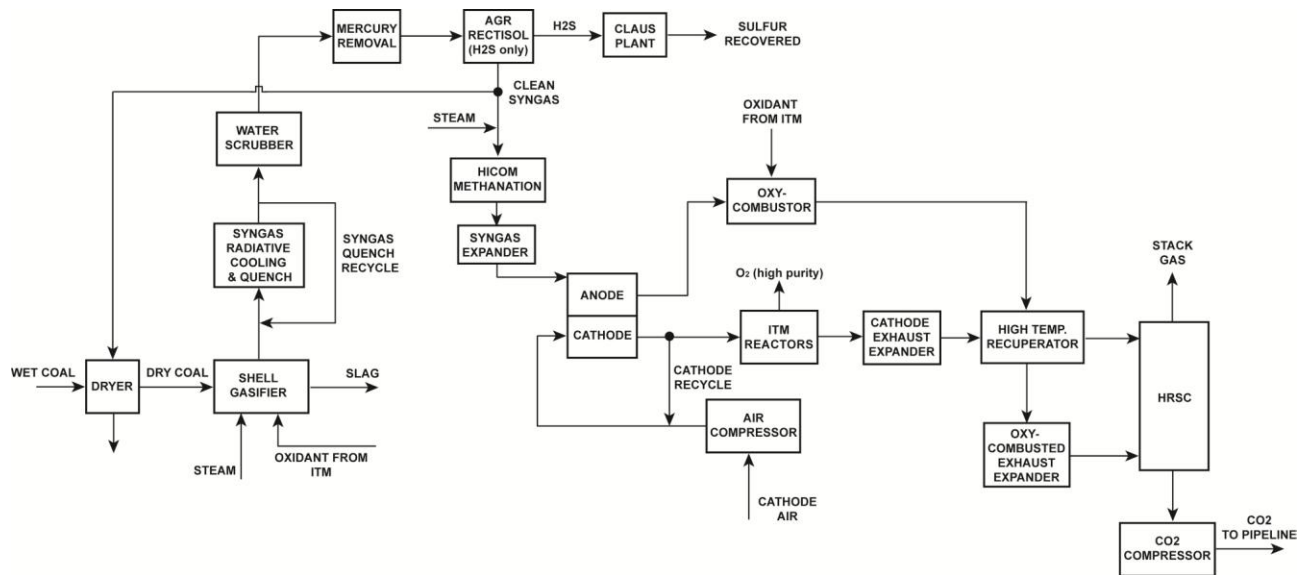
MERCURY REMOVAL

AGR RECTISOL (H2S only)

H2S

CLAUS PLANT

SULFUR RECOVERED

CLEAN SYNGAS

OXIDANT FROM ITM

STEAM

WATER SCRUBBER

HICOM METHANATION

OXY-COMBUSTOR

SYNGAS RADIATIVE COOLING & QUENCH

SYNGAS QUENCH RECYCLE

SYNGAS EXPANDER

STACK GAS

$O_2$ (high purity)

ANODE

CATHODE

ITM REACTORS

CATHODE EXHAUST EXPANDER

HIGH TEMP. RECUPERATOR

WET COAL

DRYER

DRY COAL

SHELL GASIFIER

SLAG

CATHODE RECYCLE

HRSC

AIR COMPRESSOR

OXY-COMBUSTED EXHAUST EXPANDER

STEAM

OXIDANT FROM ITM

CATHODE AIR

CO2 COMPRESSOR

CO2 TO PIPELINE